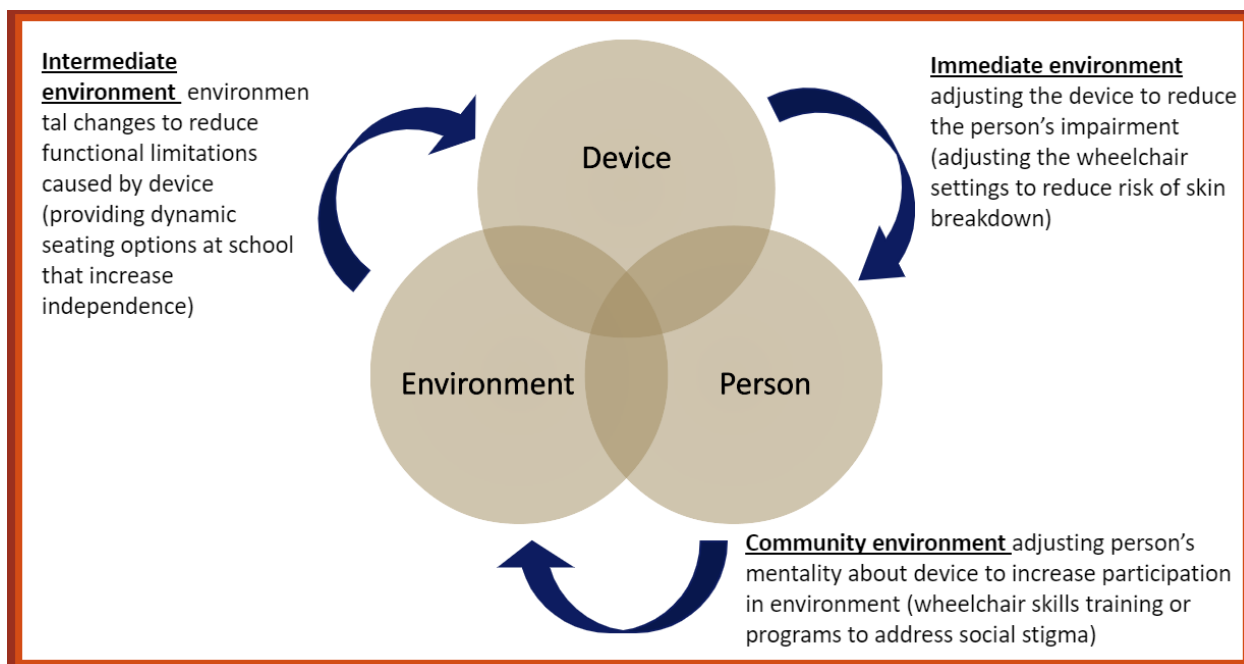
**Intermediate environment** environmental changes to reduce functional limitations caused by device (providing dynamic seating options at school that increase independence)

**Immediate environment** adjusting the device to reduce the person's impairment (adjusting the wheelchair settings to reduce risk of skin breakdown)

Device

Environment

Person

**Community environment** adjusting person's mentality about device to increase participation in environment (wheelchair skills training or programs to address social stigma)